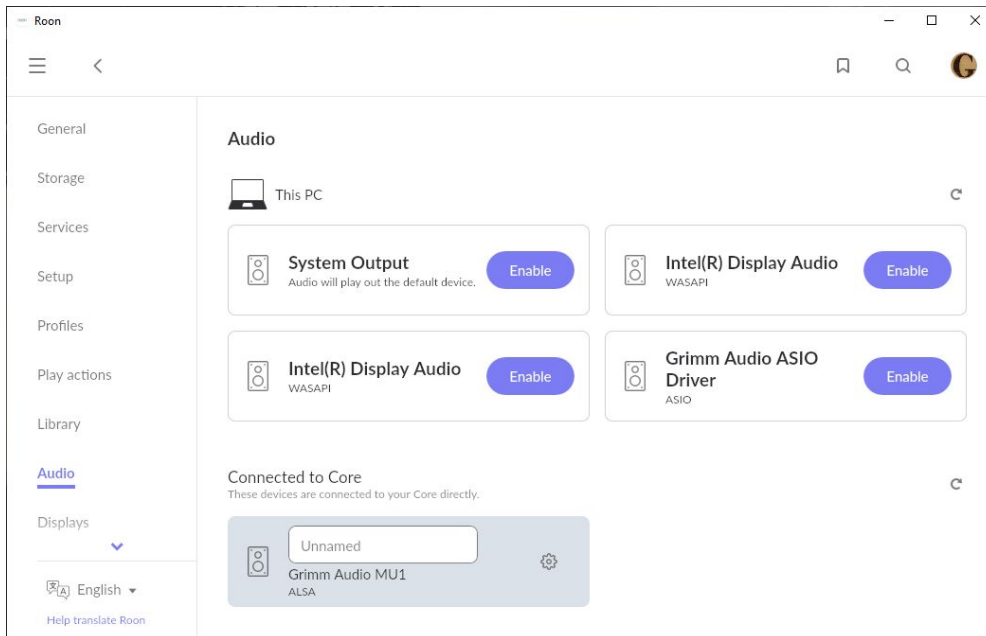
Roon

General

Storage

Services

Setup

Profiles

Play actions

Library

Audio

Displays

English

Help translate Roon

Audio

This PC

System Output
Audio will play out the default device.
Enable

Intel(R) Display Audio
WASAPI
Enable

Intel(R) Display Audio
WASAPI
Enable

Grimm Audio ASIO Driver
ASIO
Enable

Connected to Core
These devices are connected to your Core directly.

Unnamed
Grimm Audio MU1
ALSA